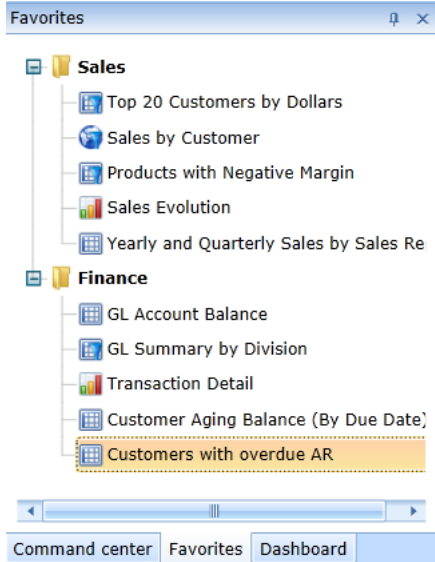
Favorites

Sales
Top 20 Customers by Dollars
Sales by Customer
Products with Negative Margin
Sales Evolution
Yearly and Quarterly Sales by Sales Re

Finance
GL Account Balance
GL Summary by Division
Transaction Detail
Customer Aging Balance (By Due Date)
Customers with overdue AR

Command center | Favorites | Dashboard